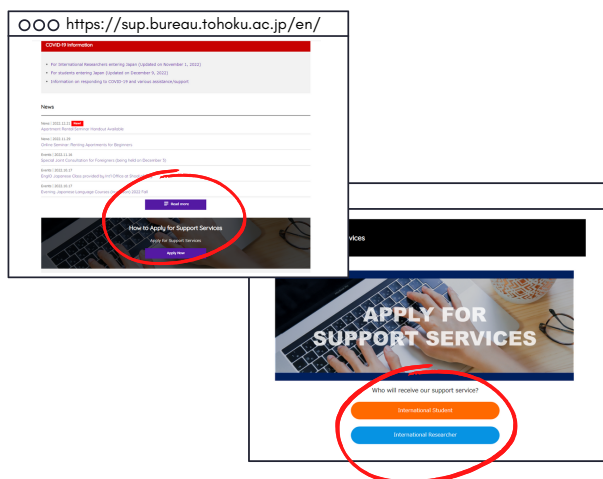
https://sup.bureau.tohoku.ac.jp/en/

COVID-19 Information

For International Researchers entering Japan (Updated on November 1, 2022)

For students entering Japan (Updated on December 9, 2022)

Information on responding to COVID-19 and various assistance/support

News

News | 2022.12.13 New!
Apartment Rental Services Handout Available

News | 2022.11.25
Online Seminar: Renting Apartments for Beginners

Events | 2022.11.16
Special Joint Consultations for Foreigners (being held in December 5)

Events | 2022.10.17
English Japanese Class provided by Int'l Office of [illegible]

Events | 2022.10.17
Evening Japanese Language Courses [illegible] 2022 Fall

Read more

How to Apply for Support Services

Apply for Support Services

Apply Now

services

APPLY FOR SUPPORT SERVICES

Who will receive our support service?

International Student

International Researcher